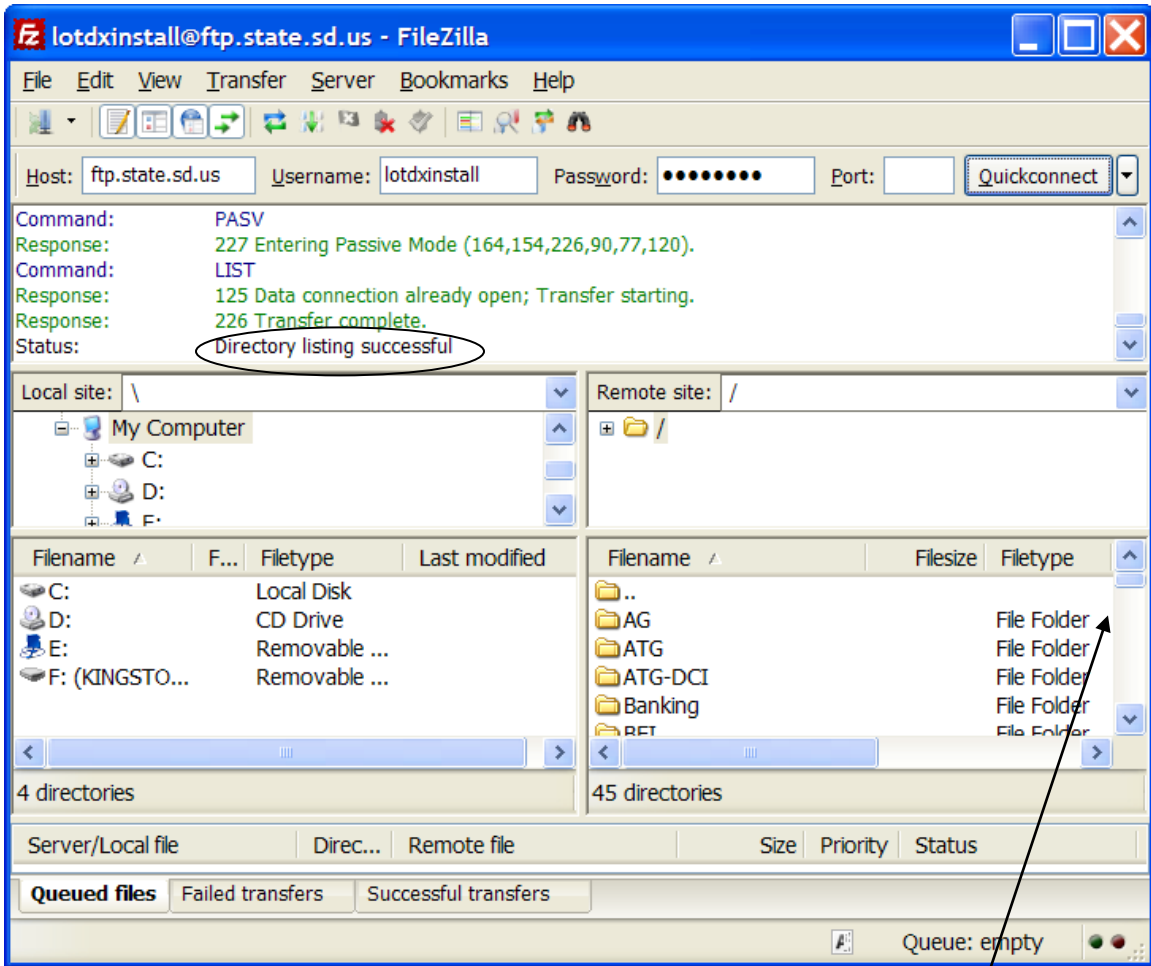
lotdxinstall@ftp.state.sd.us - FileZilla

File Edit View Transfer Server Bookmarks Help

Host: ftp.state.sd.us Username: lotdxinstall Password: ●●●●●●●● Port: Quickconnect

Command: PASV
Response: 227 Entering Passive Mode (164,154,226,90,77,120).
Command: LIST
Response: 125 Data connection already open; Transfer starting.
Response: 226 Transfer complete.
Status: Directory listing successful

Local site: \

My Computer
C:
D:
E:

Remote site: /

/

| Filename | F... | Filetype | Last modified |
|---|---|---|---|
| C: | | Local Disk | |
| D: | | CD Drive | |
| E: | | Removable ... | |
| F: (KINGSTO... | | Removable ... | |

4 directories

| Filename | Filesize | Filetype |
|---|---|---|
| .. | | |
| AG | | File Folder |
| ATG | | File Folder |
| ATG-DCI | | File Folder |
| Banking | | File Folder |
| BFI | | File Folder |

45 directories

| Server/Local file | Direc... | Remote file | Size | Priority | Status |
|---|---|---|---|---|---|

Queued files Failed transfers Successful transfers

Queue: empty